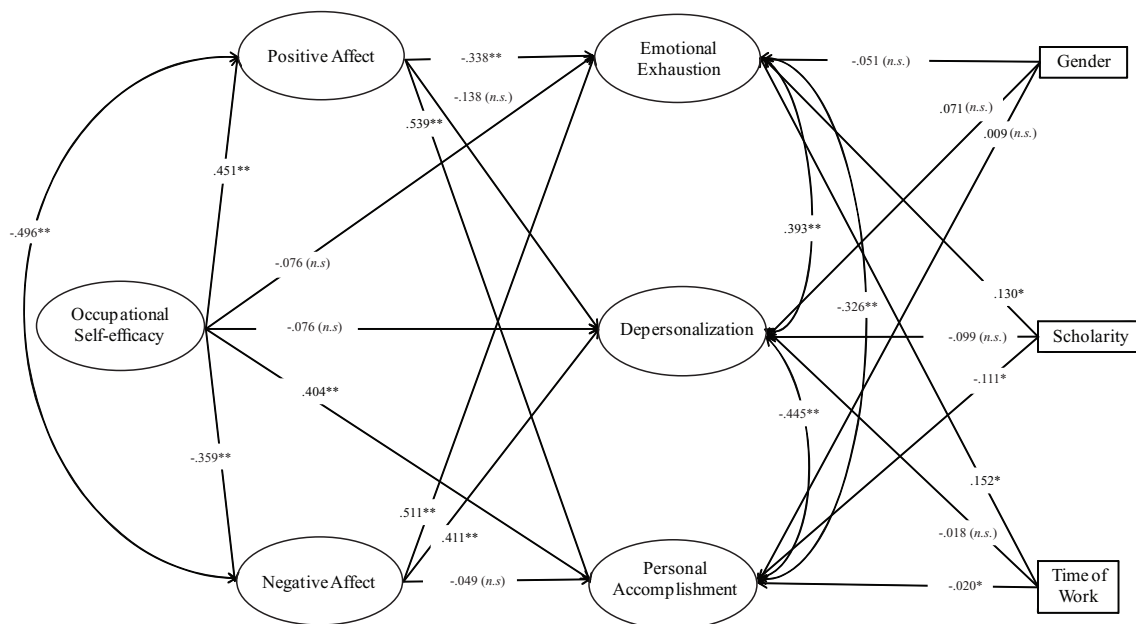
Positive Affect

-.338**

Emotional Exhaustion

-.051 (n.s.)

Gender

-.138 (n.s.)

.539**

.071 (n.s.)

.009 (n.s.)

.451**

-.496**

.393**

-.076 (n.s)

-.326**

.130*

Occupational Self-efficacy

-.076 (n.s)

Depersonalization

-.099 (n.s.)

Scholarity

-.111*

.404**

-.445**

-.359**

.152*

.511**

.411**

-.018 (n.s.)

Negative Affect

-.049 (n.s)

Personal Accomplishment

-.020*

Time of Work